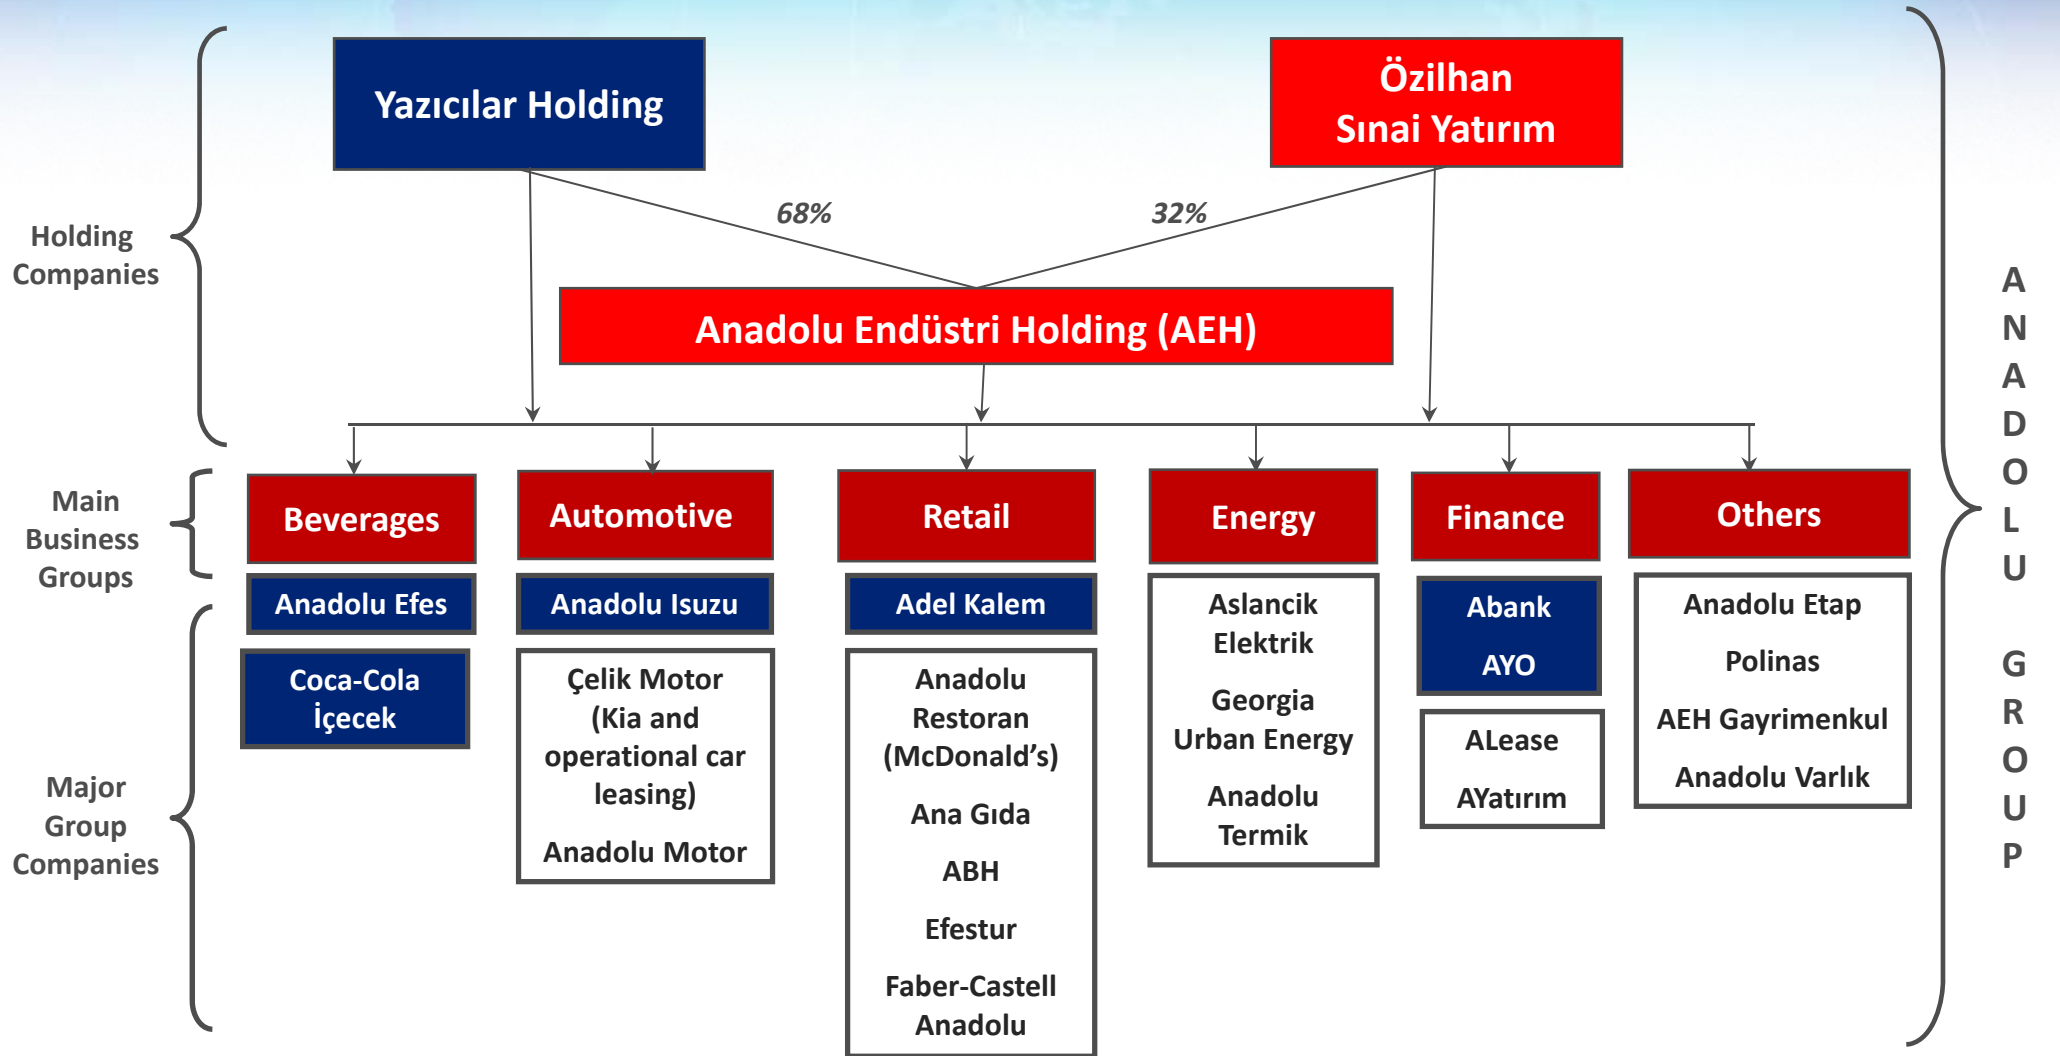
Holding Companies

Yazıcılar Holding

Özilhan Sınai Yatırım

68%

32%

Anadolu Endüstri Holding (AEH)

Main Business Groups

Beverages

Automotive

Retail

Energy

Finance

Others

Major Group Companies

Anadolu Efes

Coca-Cola İçecek

Anadolu Isuzu

Çelik Motor (Kia and operational car leasing)

Anadolu Motor

Adel Kalem

Anadolu Restoran (McDonald's)

Ana Gıda

ABH

Efestur

Faber-Castell Anadolu

Aslancik Elektrik

Georgia Urban Energy

Anadolu Termik

Abank

AYO

ALease

AYatırım

Anadolu Etap

Polinas

AEH Gayrimenkul

Anadolu Varlık

ANADOLU GROUP